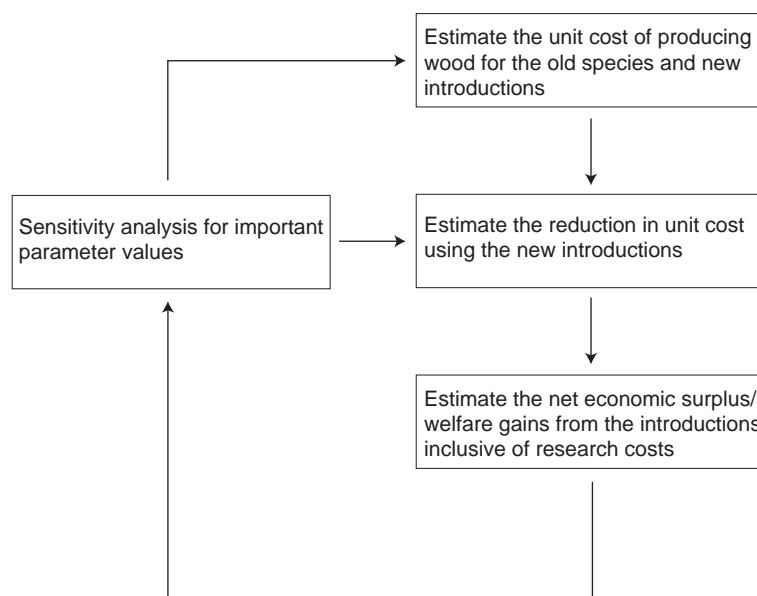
Estimate the unit cost of producing wood for the old species and new introductions

Sensitivity analysis for important parameter values

Estimate the reduction in unit cost using the new introductions

Estimate the net economic surplus/ welfare gains from the introductions inclusive of research costs